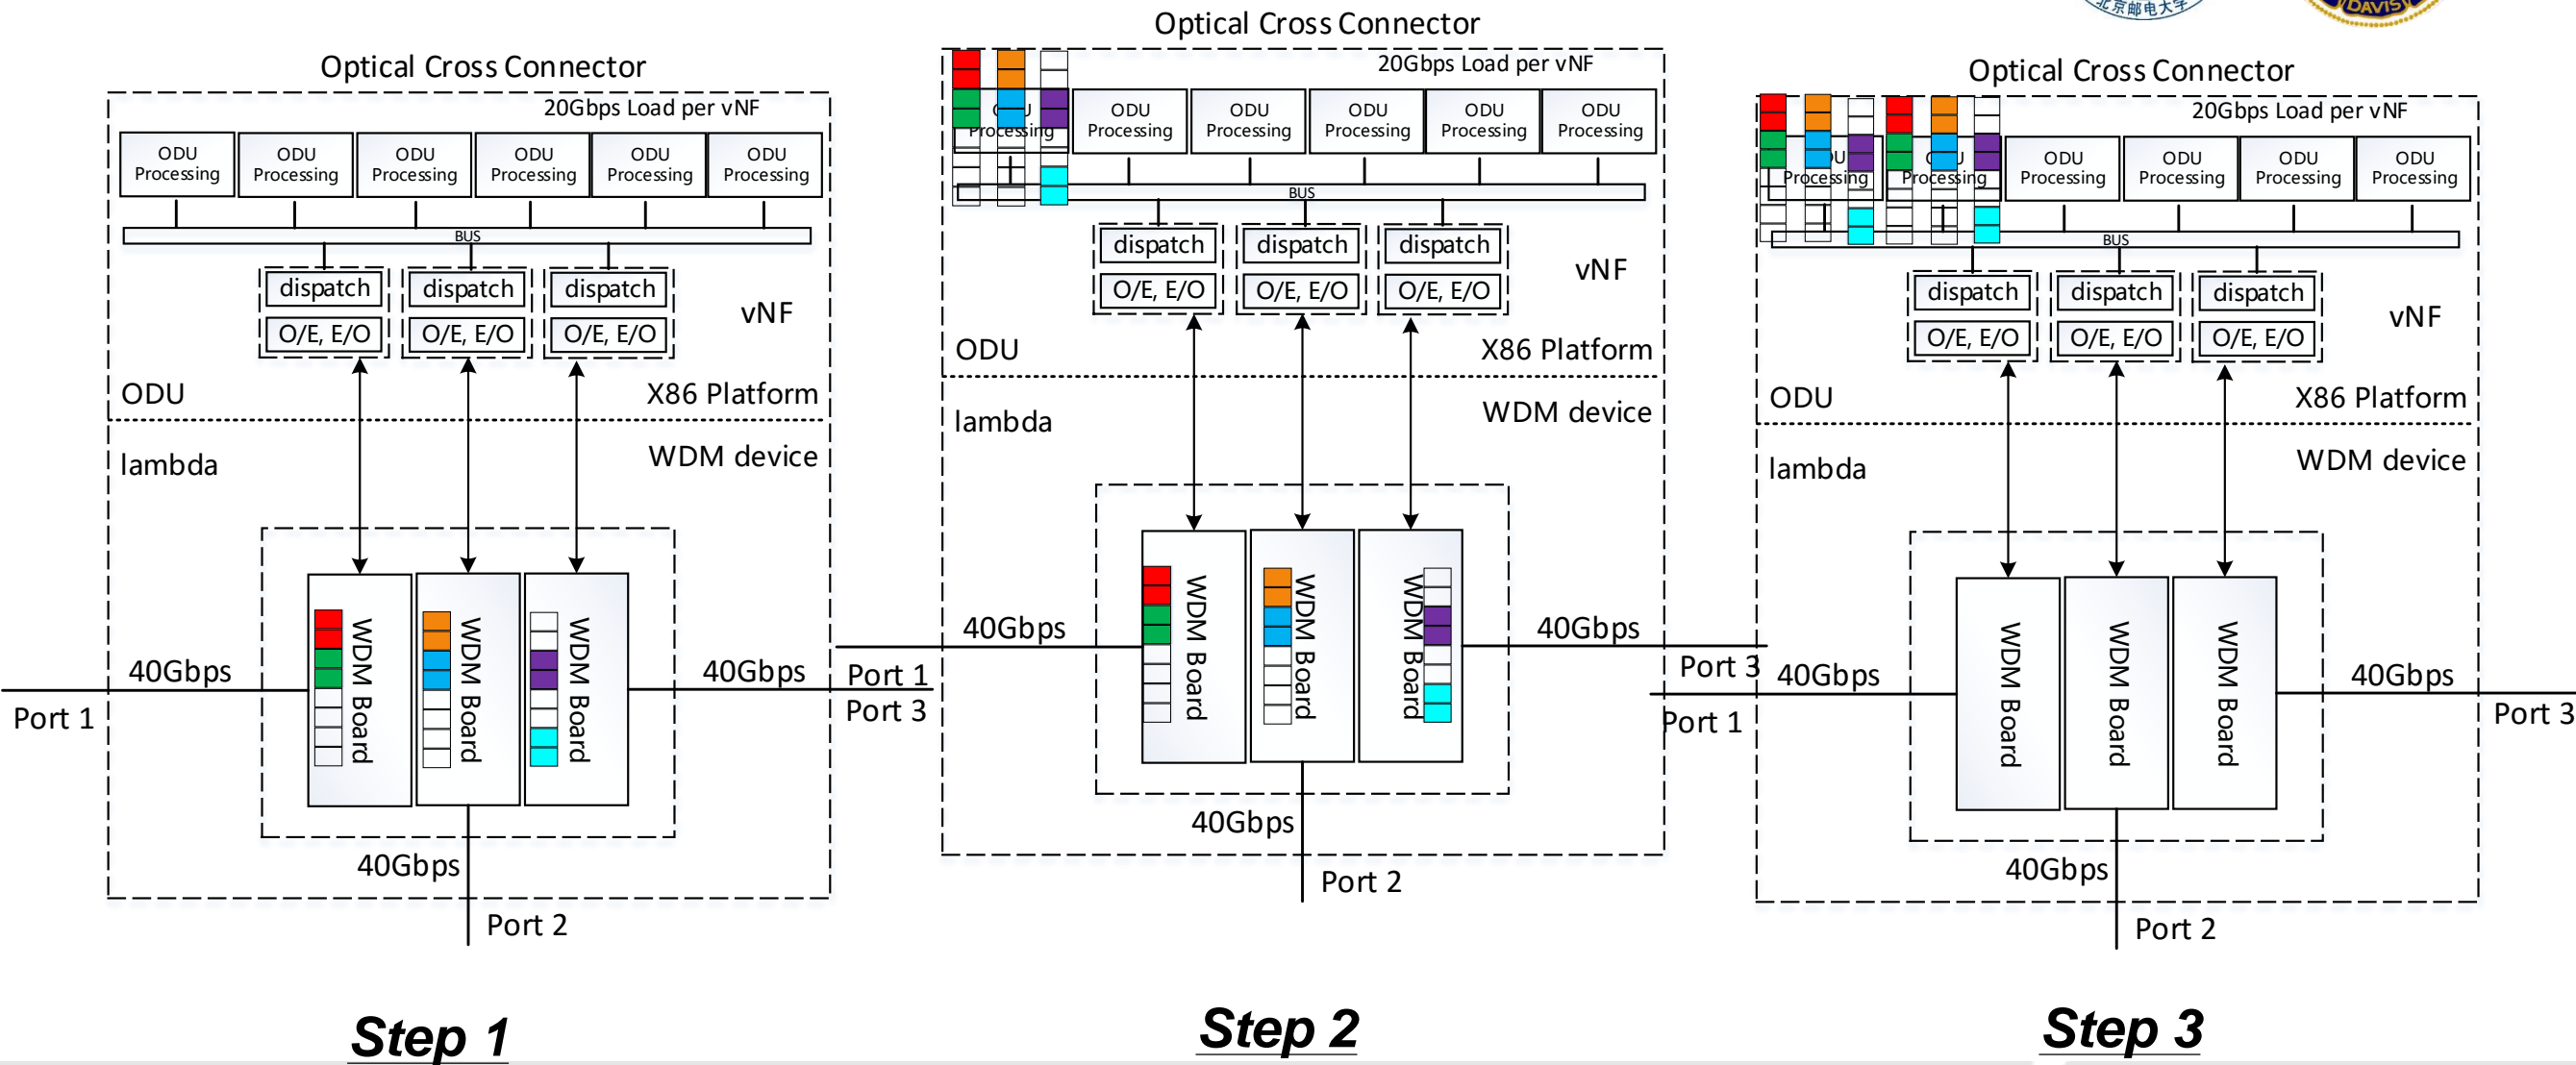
Optical Cross Connector

20Gbps Load per vNF

| ODU Processing | ODU Processing | ODU Processing | ODU Processing | ODU Processing | ODU Processing |
|---|---|---|---|---|---|

BUS

dispatch
O/E, E/O

dispatch
O/E, E/O

dispatch
O/E, E/O

vNF

ODU

X86 Platform

lambda

WDM device

WDM Board

WDM Board

WDM Board

40Gbps

Port 1

40Gbps

Port 3

40Gbps

Port 2

Step 1

Optical Cross Connector

20Gbps Load per vNF

| ODU Processing | ODU Processing | ODU Processing | ODU Processing | ODU Processing | ODU Processing |
|---|---|---|---|---|---|

BUS

dispatch
O/E, E/O

dispatch
O/E, E/O

dispatch
O/E, E/O

vNF

ODU

X86 Platform

lambda

WDM device

WDM Board

WDM Board

WDM Board

40Gbps

Port 1

40Gbps

40Gbps

Port 2

Step 2

Optical Cross Connector

20Gbps Load per vNF

| ODU Processing | ODU Processing | ODU Processing | ODU Processing | ODU Processing | ODU Processing |
|---|---|---|---|---|---|

BUS

dispatch
O/E, E/O

dispatch
O/E, E/O

dispatch
O/E, E/O

vNF

ODU

X86 Platform

lambda

WDM device

WDM Board

WDM Board

WDM Board

Port 3

Port 1

40Gbps

40Gbps

Port 3

40Gbps

Port 2

Step 3